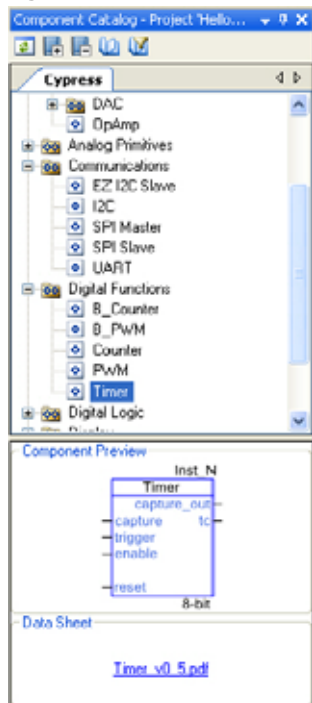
Component Catalog - Project 'Hello...

Cypress

DAC
OpAmp
Analog Primitives
Communications
EZ I2C Slave
I2C
SPI Master
SPI Slave
UART
Digital Functions
B_Counter
B_PWM
Counter
PWM
Timer
Digital Logic

Component Preview

Inst_N
Timer
capture_out
capture
tc
trigger
enable
reset
8-bit

Data Sheet

Timer_v0_5.pdf